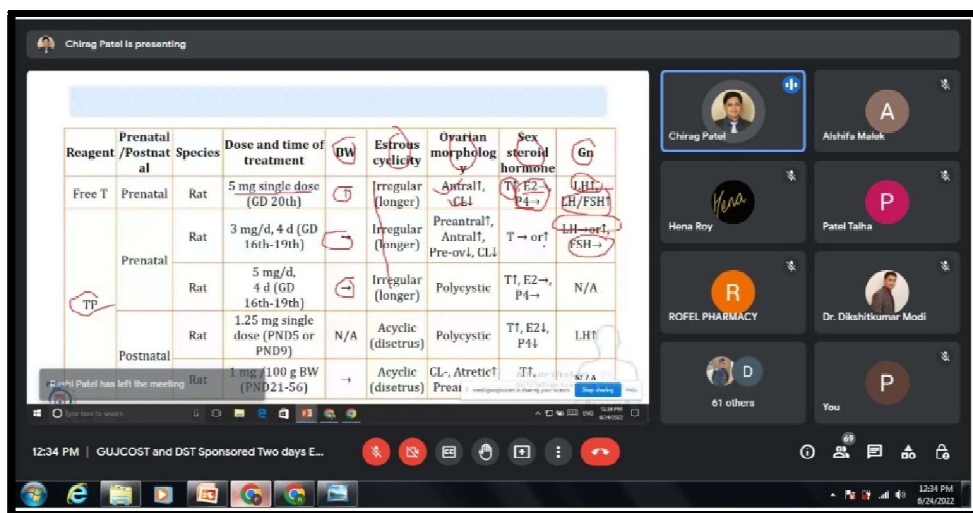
Chirag Patel is presenting

| Reagent | Prenatal /Postnatal | Species | Dose and time of treatment | BW | Estrous cyclicity | Ovarian morphology | Sex steroid hormone | Gn |
|---|---|---|---|---|---|---|---|---|
| Free T | Prenatal | Rat | 5 mg single dose (GD 20th) | ↑ | Irregular (longer) | Antral↑, CL↓ | T↑, E2→, P4→ | LH↑, LH/FSH↑ |
| TP | Prenatal | Rat | 3 mg/d, 4 d (GD 16th-19th) | → | Irregular (longer) | Preantral↑, Antral↑, Pre-ov↓, CL↓ | T → or↑ | LH→or↑, FSH→ |
| | | Rat | 5 mg/d, 4 d (GD 16th-19th) | → | Irregular (longer) | Polycystic | T↑, E2→, P4→ | N/A |
| | Postnatal | Rat | 1.25 mg single dose (PND5 or PND9) | N/A | Acyclic (disetrus) | Polycystic | T↑, E2↓, P4↓ | LH↑ |
| | | Rat | 1 mg/100 g BW (PND21-56) | → | Acyclic (disetrus) | CL-, Atretic↑ Prean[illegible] | T↑, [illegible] | N/A |

Rushi Patel has left the meeting

meet.google.com is sharing your screen. Stop sharing Hide

Type here to search

12:34 PM 6/24/2022

Chirag Patel
Alshifa Malek
Hena Roy
Patel Talha
ROFEL PHARMACY
Dr. Dikshitkumar Modi
61 others
You

12:34 PM | GUJCOST and DST Sponsored Two days E...

69

12:34 PM 6/24/2022